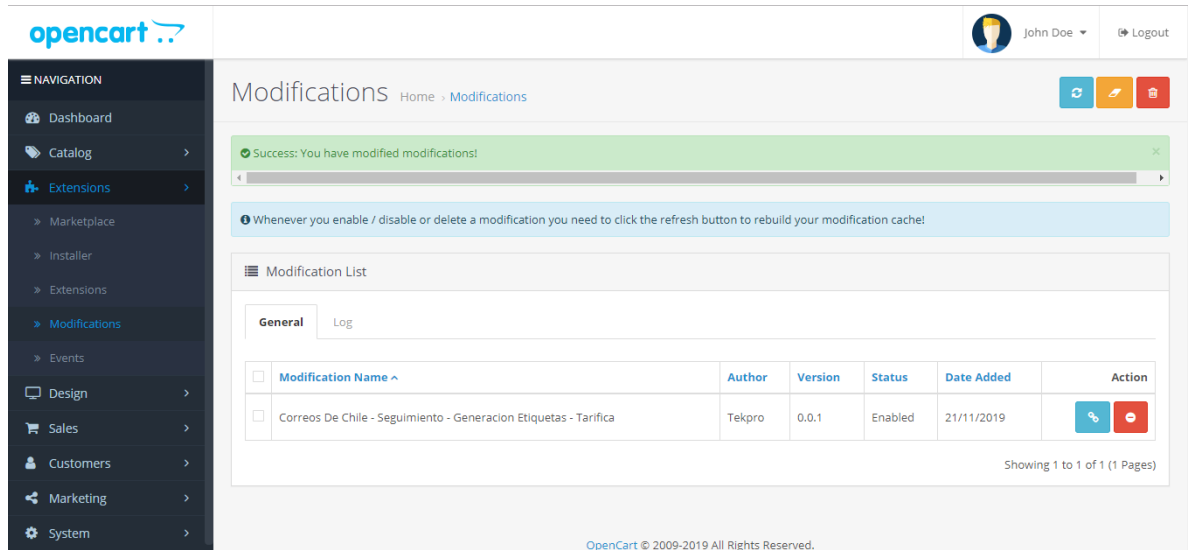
opencart

John Doe

Logout

NAVIGATION

Dashboard

Catalog

Extensions

» Marketplace

» Installer

» Extensions

» Modifications

» Events

Design

Sales

Customers

Marketing

System

Modifications Home › Modifications

Success: You have modified modifications!

×

Whenever you enable / disable or delete a modification you need to click the refresh button to rebuild your modification cache!

Modification List

General

Log

| | Modification Name ^ | Author | Version | Status | Date Added | Action |
|---|---|---|---|---|---|---|
| | Correos De Chile - Seguimiento - Generacion Etiquetas - Tarifica | Tekpro | 0.0.1 | Enabled | 21/11/2019 | |

Showing 1 to 1 of 1 (1 Pages)

OpenCart © 2009-2019 All Rights Reserved.